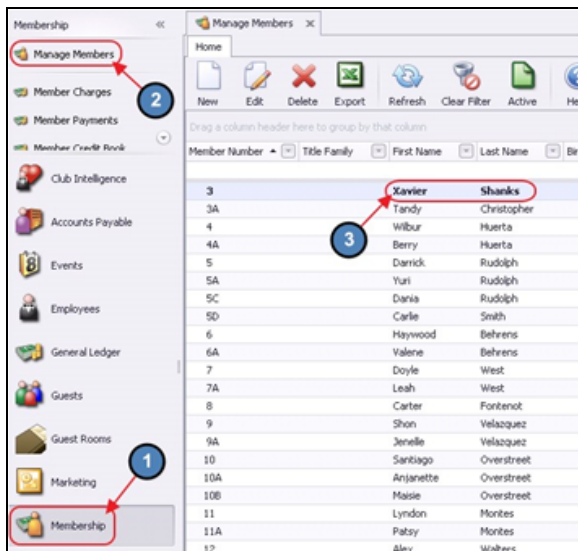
Membership «

Manage Members

2

Member Charges

Member Payments

Member Credit Book

Club Intelligence

Accounts Payable

Events

Employees

General Ledger

Guests

Guest Rooms

Marketing

Membership

1

Manage Members ×

Home

New Edit Delete Export Refresh Clear Filter Active He

Drag a column header here to group by that column

| Member Number | Title Family | First Name | Last Name |
|---|---|---|---|
| 3 | | Xavier | Shanks |
| 3A | | Tandy | Christopher |
| 4 | | Wilbur | Huerta |
| 4A | | Berry | Huerta |
| 5 | | Darrick | Rudolph |
| 5A | | Yuri | Rudolph |
| 5C | | Dania | Rudolph |
| 5D | | Carlie | Smith |
| 6 | | Haywood | Behrens |
| 6A | | Valene | Behrens |
| 7 | | Doyle | West |
| 7A | | Leah | West |
| 8 | | Carter | Fontenot |
| 9 | | Shon | Velazquez |
| 9A | | Jenelle | Velazquez |
| 10 | | Santiago | Overstreet |
| 10A | | Anjanette | Overstreet |
| 10B | | Maisie | Overstreet |
| 11 | | Lyndon | Montes |
| 11A | | Patsy | Montes |
| 12 | | Alex | Walters |

3